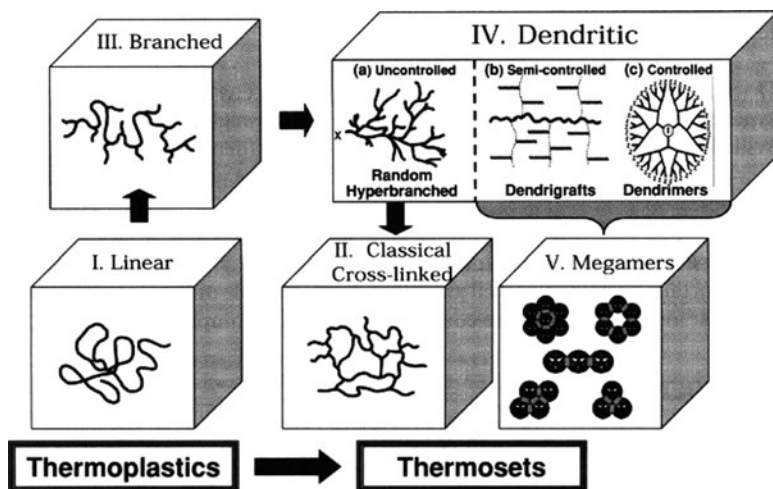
III. Branched

IV. Dendritic

(a) Uncontrolled

(b) Semi-controlled

(c) Controlled

X

Random Hyperbranched

Dendrigrafts

Dendrimers

I. Linear

II. Classical Cross-linked

V. Megamers

Thermoplastics

Thermosets